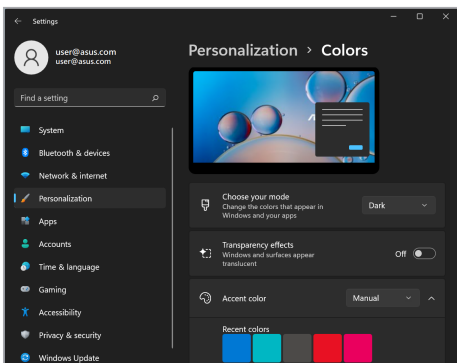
Settings

user@asus.com
user@asus.com

Find a setting

System
Bluetooth & devices
Network & internet
Personalization
Apps
Accounts
Time & language
Gaming
Accessibility
Privacy & security
Windows Update

Personalization > Colors

Choose your mode
Change the colors that appear in Windows and your apps
Dark

Transparency effects
Windows and surfaces appear translucent
Off

Accent color
Manual

Recent colors